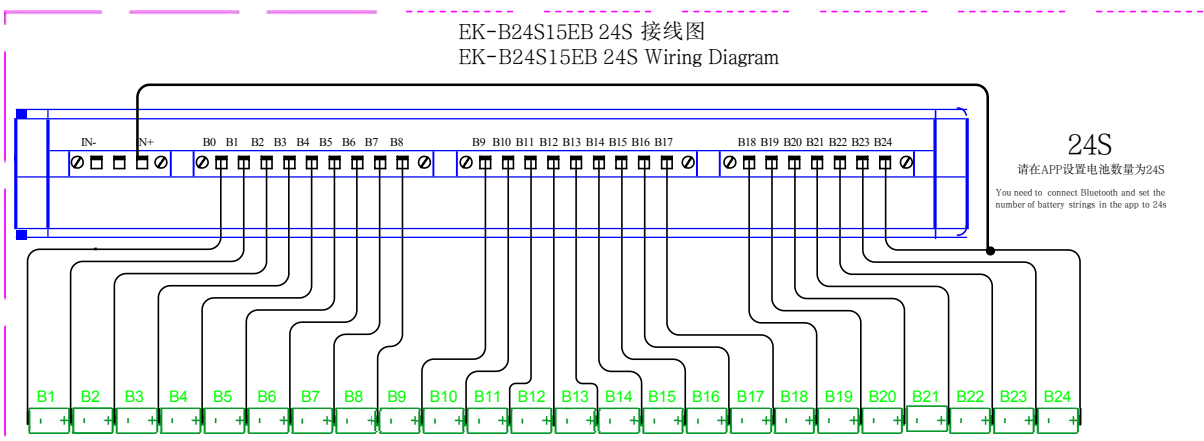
EK-B24S15EB 24S 接线图
EK-B24S15EB 24S Wiring Diagram

IN- N+

B0 B1 B2 B3 B4 B5 B6 B7 B8 B9 B10 B11 B12 B13 B14 B15 B16 B17 B18 B19 B20 B21 B22 B23 B24

24S
请在APP设置电池数量为24S
You need to connect Bluetooth and set the number of battery strings in the app to 24s

B1 B2 B3 B4 B5 B6 B7 B8 B9 B10 B11 B12 B13 B14 B15 B16 B17 B18 B19 B20 B21 B22 B23 B24